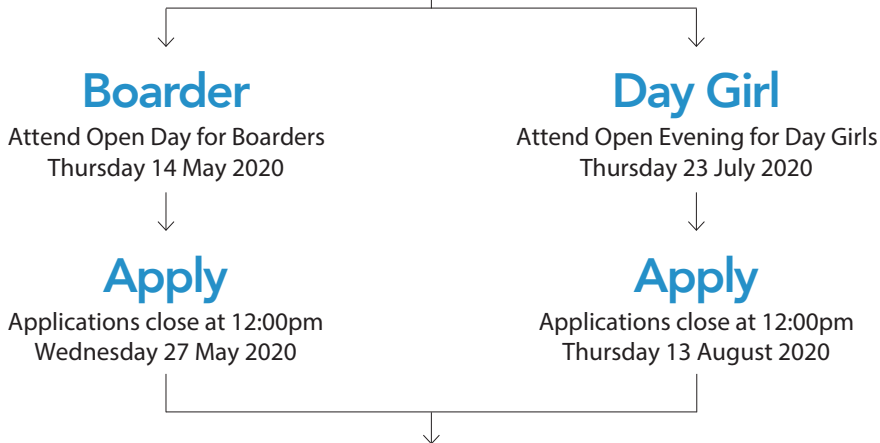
Boarder
Attend Open Day for Boarders
Thursday 14 May 2020

Apply
Applications close at 12:00pm
Wednesday 27 May 2020

Day Girl
Attend Open Evening for Day Girls
Thursday 23 July 2020

Apply
Applications close at 12:00pm
Thursday 13 August 2020